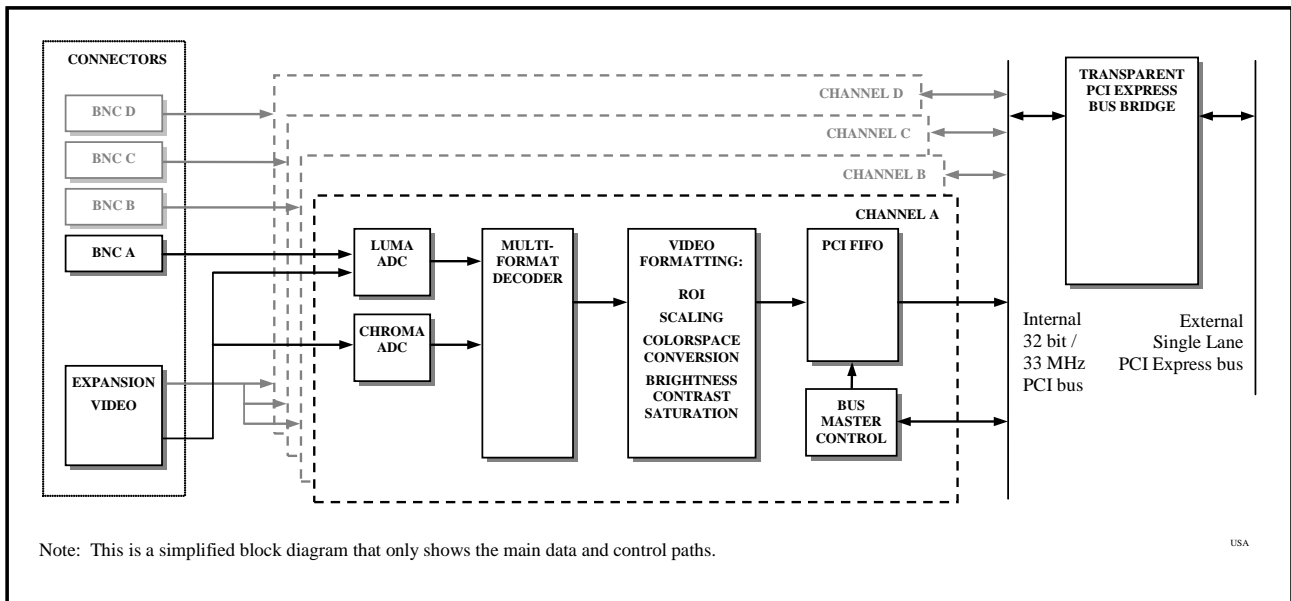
CONNECTORS

BNC D

BNC C

BNC B

BNC A

EXPANSION VIDEO

CHANNEL D

CHANNEL C

CHANNEL B

CHANNEL A

LUMA ADC

CHROMA ADC

MULTI-FORMAT DECODER

VIDEO FORMATTING:

ROI

SCALING

COLORSPACE CONVERSION

BRIGHTNESS CONTRAST SATURATION

PCI FIFO

BUS MASTER CONTROL

TRANSPARENT PCI EXPRESS BUS BRIDGE

Internal 32 bit / 33 MHz PCI bus

External Single Lane PCI Express bus

Note: This is a simplified block diagram that only shows the main data and control paths.

USA